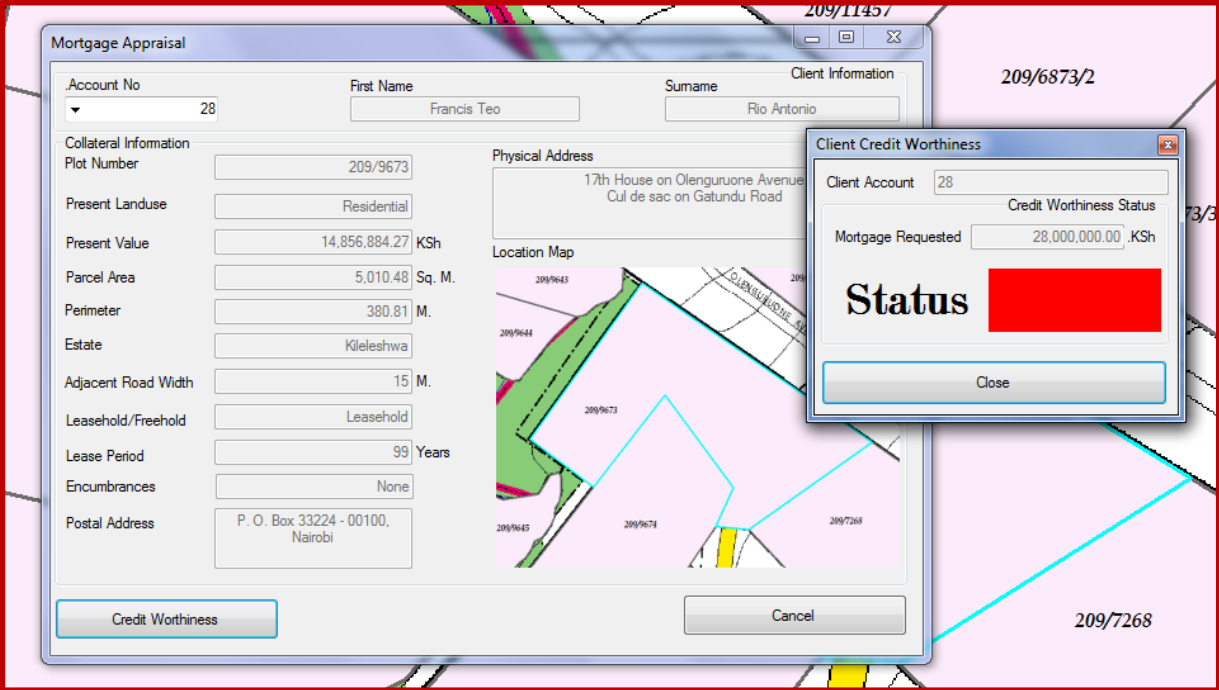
209/11457

209/6873/2

873/3

209/7268

Mortgage Appraisal

.Account No
28

First Name
Francis Teo

Surname
Rio Antonio

Client Information

Collateral Information

Plot Number 209/9673

Present Landuse Residential

Present Value 14,856,884.27 KSh

Parcel Area 5,010.48 Sq. M.

Perimeter 380.81 M.

Estate Kileleshwa

Adjacent Road Width 15 M.

Leasehold/Freehold Leasehold

Lease Period 99 Years

Encumbrances None

Postal Address P. O. Box 33224 - 00100, Nairobi

Physical Address
17th House on Olenguruone Avenue
Cul de sac on Gatundu Road

Location Map

209/9643

209/9644

OLENGURUONE AV

209/9673

209/9645

209/9674

209/7268

Credit Worthiness

Cancel

Client Credit Worthiness

Client Account 28

Credit Worthiness Status

Mortgage Requested 28,000,000.00 .KSh

Status

Close